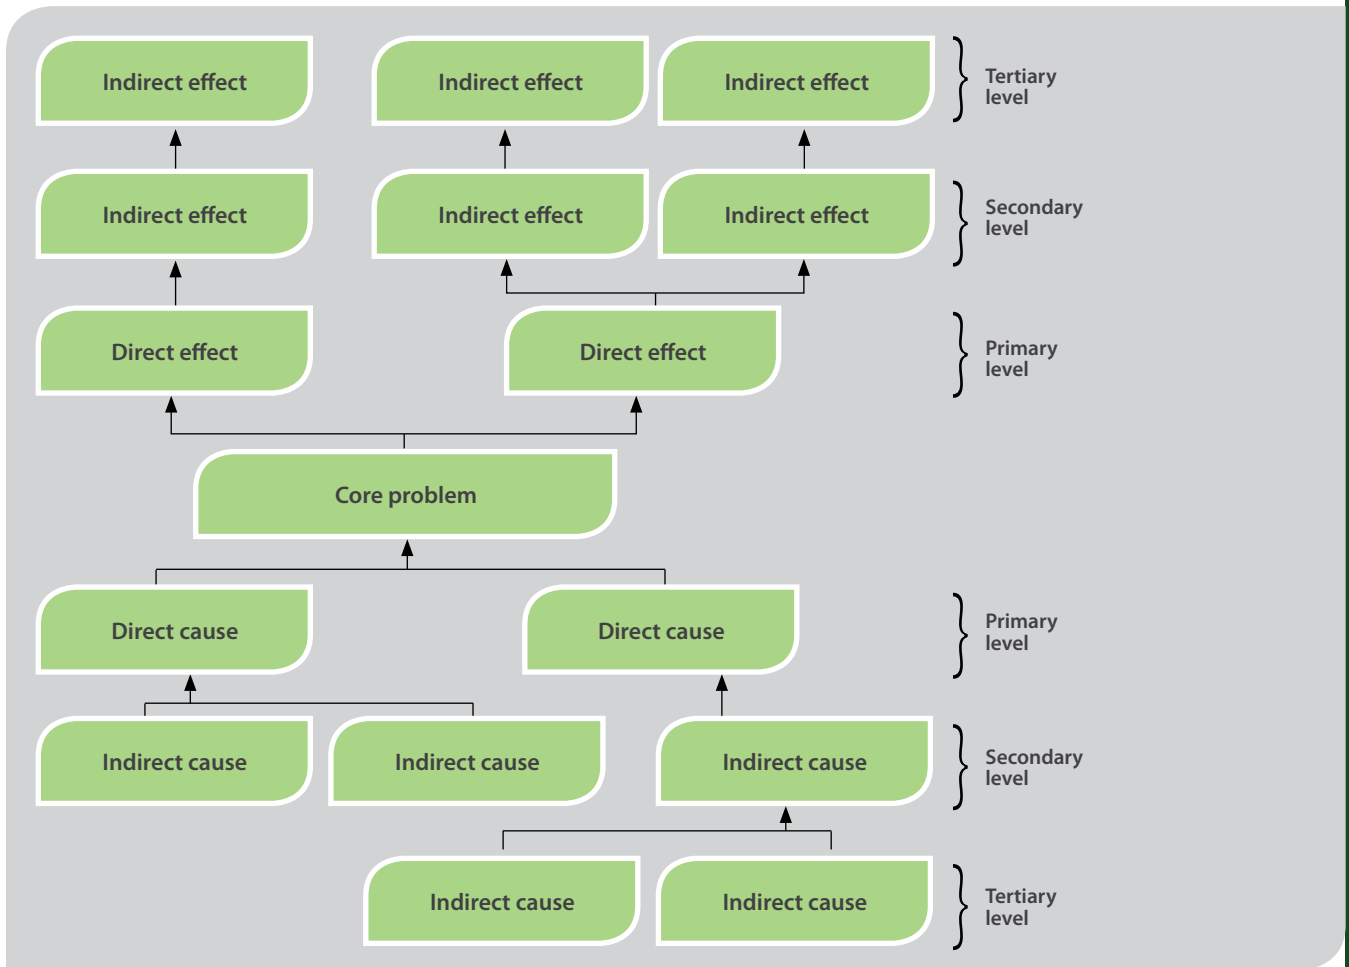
Indirect effect

Indirect effect

Indirect effect

Tertiary level

Indirect effect

Indirect effect

Indirect effect

Secondary level

Direct effect

Direct effect

Primary level

Core problem

Direct cause

Direct cause

Primary level

Indirect cause

Indirect cause

Indirect cause

Secondary level

Indirect cause

Indirect cause

Tertiary level